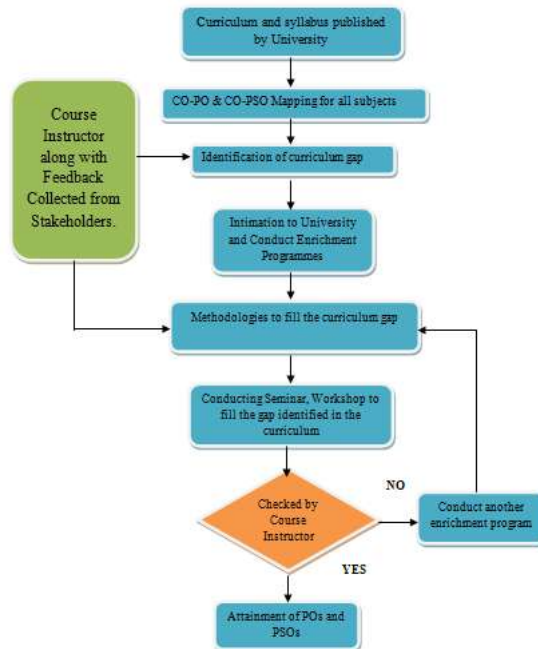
Curriculum and syllabus published by University

CO-PO & CO-PSO Mapping for all subjects

Course Instructor along with Feedback Collected from Stakeholders.

Identification of curriculum gap

Intimation to University and Conduct Enrichment Programmes

Methodologies to fill the curriculum gap

Conducting Seminar, Workshop to fill the gap identified in the curriculum

NO

Checked by Course Instructor

Conduct another enrichment program

YES

Attainment of POs and PSOs